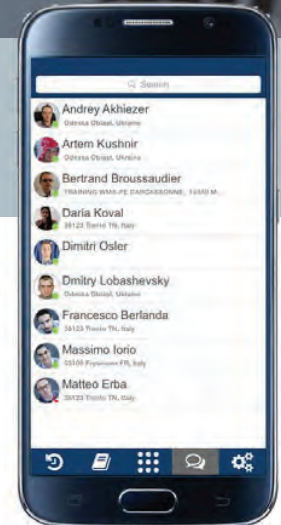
Search

Andrey Akhiezer
Odessa Oblast, Ukraine

Artem Kushnir
Odessa Oblast, Ukraine

Bertrand Broussaudier
TRAINING WMS-FE CARCASSONNE, 11000 M...

Daria Koval
38123 Trento TN, Italy

Dimitri Osler

Dmitry Lobashevsky
Odessa Oblast, Ukraine

Francesco Berlanda
38123 Trento TN, Italy

Massimo Iorio
03100 Frosinone FR, Italy

Matteo Erba
38123 Trento TN, Italy